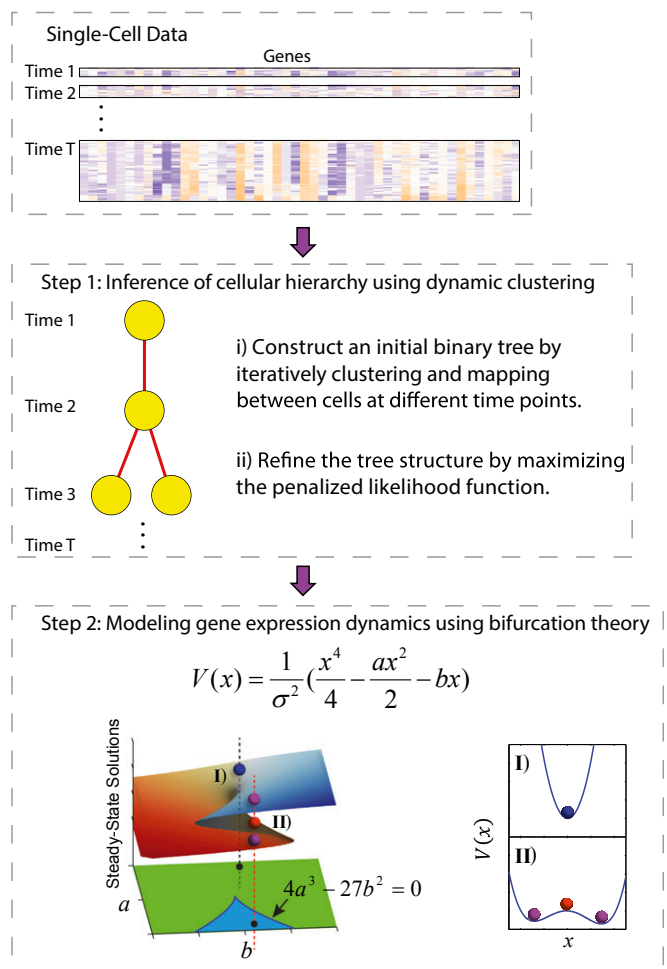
Single-Cell Data

Genes

Time 1

Time 2

Time T

Step 1: Inference of cellular hierarchy using dynamic clustering

Time 1

Time 2

Time 3

Time T

i) Construct an initial binary tree by iteratively clustering and mapping between cells at different time points.

ii) Refine the tree structure by maximizing the penalized likelihood function.

Step 2: Modeling gene expression dynamics using bifurcation theory

$V(x) = \frac{1}{\sigma^2}(\frac{x^4}{4} - \frac{ax^2}{2} - bx)$

Steady-State Solutions

I)

II)

$a$

$b$

$4a^3 - 27b^2 = 0$

I)

II)

$V(x)$

$x$